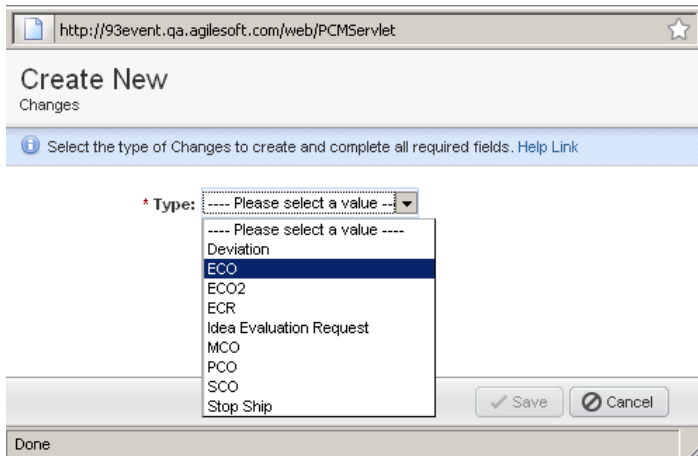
http://93event.qa.agilesoft.com/web/PCMServlet

Create New
Changes

Select the type of Changes to create and complete all required fields. Help Link

* Type: ---- Please select a value --

---- Please select a value ----
Deviation
ECO
ECO2
ECR
Idea Evaluation Request
MCO
PCO
SCO
Stop Ship

Save
Cancel

Done